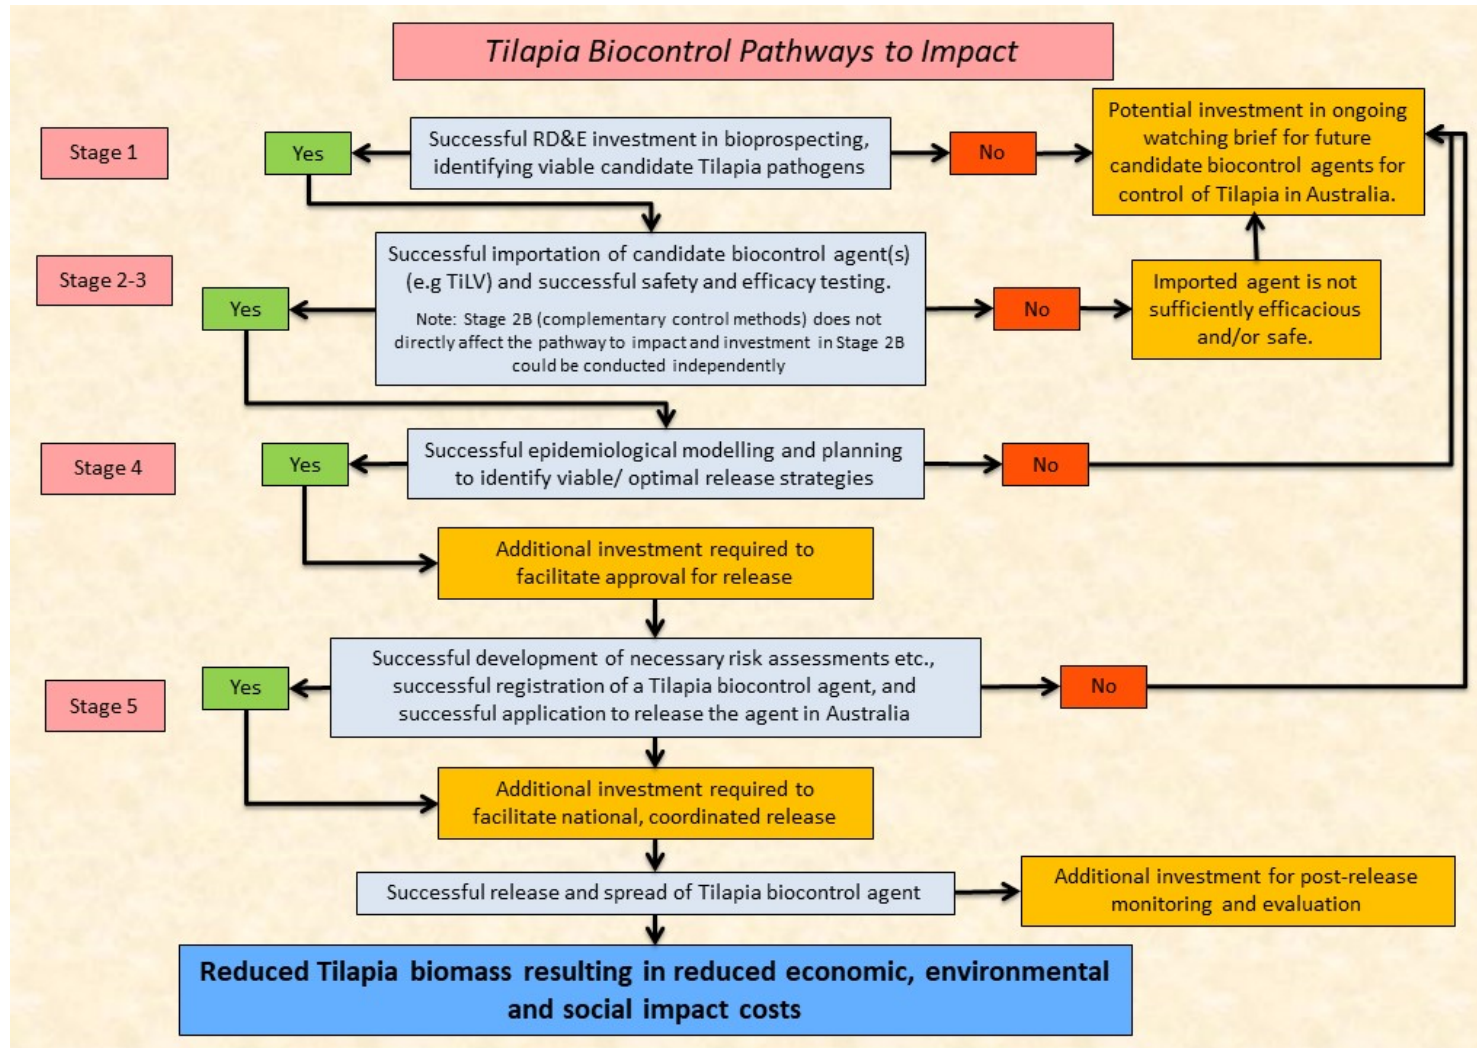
Tilapia Biocontrol Pathways to Impact

Stage 1

Yes

Successful RD&E investment in bioprospecting, identifying viable candidate Tilapia pathogens

No

Potential investment in ongoing watching brief for future candidate biocontrol agents for control of Tilapia in Australia.

Stage 2-3

Yes

Successful importation of candidate biocontrol agent(s) (e.g TiLV) and successful safety and efficacy testing.

Note: Stage 2B (complementary control methods) does not directly affect the pathway to impact and investment in Stage 2B could be conducted independently

No

Imported agent is not sufficiently efficacious and/or safe.

Stage 4

Yes

Successful epidemiological modelling and planning to identify viable/ optimal release strategies

No

Additional investment required to facilitate approval for release

Stage 5

Yes

Successful development of necessary risk assessments etc., successful registration of a Tilapia biocontrol agent, and successful application to release the agent in Australia

No

Additional investment required to facilitate national, coordinated release

Successful release and spread of Tilapia biocontrol agent

Additional investment for post-release monitoring and evaluation

Reduced Tilapia biomass resulting in reduced economic, environmental and social impact costs